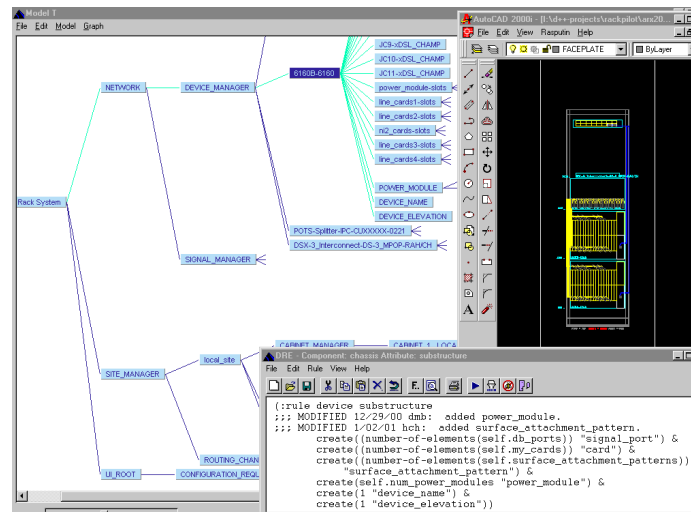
Model 1
File Edit Model Graph

Rack System
NETWORK
DEVICE_MANAGER
6160B-6160
JC9-xDSL_CHAMP
JC10-xDSL_CHAMP
JC11-xDSL_CHAMP
power_module-slots
line_cards1-slots
line_cards2-slots
ni2_cards-slots
line_cards3-slots
line_cards4-slots
POWER_MODULE
DEVICE_NAME
DEVICE_ELEVATION
POTS-Splitter-IPC-CUXXXXX-0221
DSX-3_Interconnect-DS-3_MPOP-RAH/CH
SIGNAL_MANAGER
SITE_MANAGER
local_site
CABINET_MANAGER
CABINET_1_LOCA
ROUTING_CHAN
UI_ROOT
CONFIGURATION_REQU

AutoCAD 2000i - [I:\d++-projects\rackpilot\arx20...
File Edit View Rasputin Help
FACEPLATE
ByLayer

DRE - Component: chassis Attribute: substructure
File Edit Rule View Help

(:rule device substructure
;;; MODIFIED 12/29/00 dmb: added power_module.
;;; MODIFIED 1/02/01 hch: added surface_attachment_pattern.
create((number-of-elements(self.db_ports)) "signal_port") &
create((number-of-elements(self.my_cards)) "card") &
create((number-of-elements(self.surface_attachment_patterns))
"surface_attachment_pattern") &
create(self.num_power_modules "power_module") &
create(1 "device_name") &
create(1 "device_elevation"))